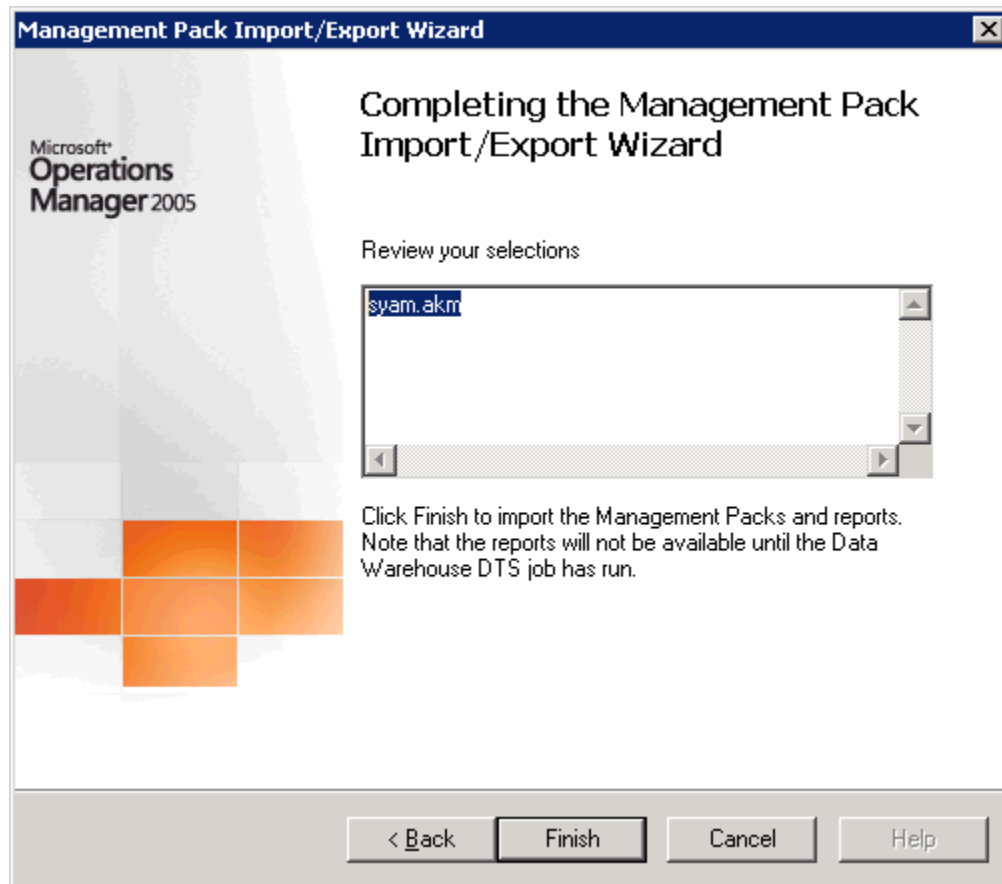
Management Pack Import/Export Wizard

Microsoft® Operations Manager 2005

Completing the Management Pack Import/Export Wizard

Review your selections

syam.akm

Click Finish to import the Management Packs and reports. Note that the reports will not be available until the Data Warehouse DTS job has run.

< Back
Finish
Cancel
Help